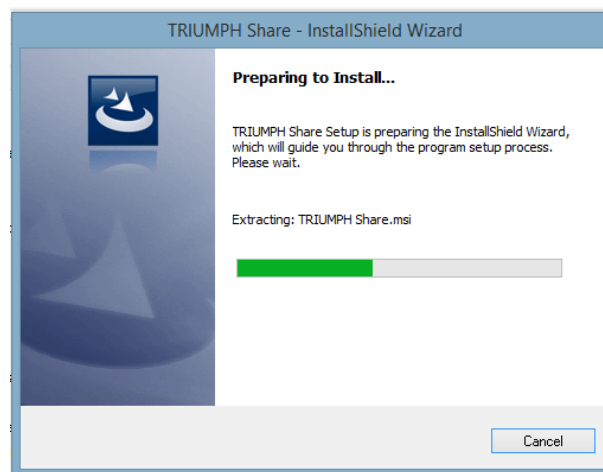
TRIUMPH Share - InstallShield Wizard

Preparing to Install...

TRIUMPH Share Setup is preparing the InstallShield Wizard, which will guide you through the program setup process. Please wait.

Extracting: TRIUMPH Share.msi

Cancel